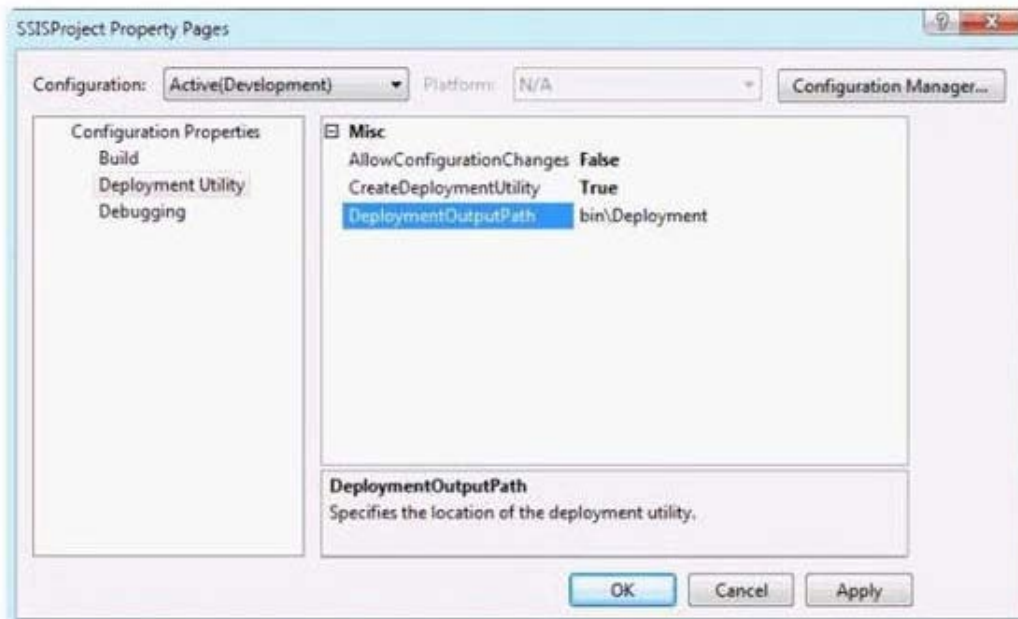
SSISProject Property Pages

Configuration: Active(Development)

Platform: N/A

Configuration Manager...

Configuration Properties
Build
Deployment Utility
Debugging

⊟ Misc

| | |
|---|---|
| AllowConfigurationChanges | False |
| CreateDeploymentUtility | True |
| DeploymentOutputPath | bin\Deployment |

DeploymentOutputPath
Specifies the location of the deployment utility.

OK Cancel Apply